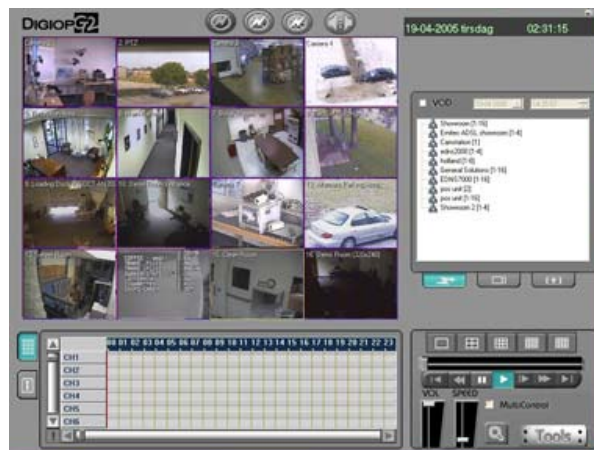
DIGIOP G2

19-04-2005 tirsdag 02:31:15

2. PTZ
Camera 4

VOD

Showroom [1-16]
Emtec ADSL showroom [1-4]
Camination [1]
edev2000 [1-4]
holland [1-8]
General Solutions [1-16]
EDNS7000 [1-16]
pcs unit [2]
pcs unit [1-16]
Showroom 2 [1-4]

|   | 00 | 01 | 02 | 03 | 04 | 05 | 06 | 07 | 08 | 09 | 10 | 11 | 12 | 13 | 14 | 15 | 16 | 17 | 18 | 19 | 20 | 21 | 22 | 23 |
|---|---|---|---|---|---|---|---|---|---|---|---|---|---|---|---|---|---|---|---|---|---|---|---|---|
| CH1 | | | | | | | | | | | | | | | | | | | | | | | | |
| CH2 | | | | | | | | | | | | | | | | | | | | | | | | |
| CH3 | | | | | | | | | | | | | | | | | | | | | | | | |
| CH4 | | | | | | | | | | | | | | | | | | | | | | | | |
| CH5 | | | | | | | | | | | | | | | | | | | | | | | | |
| CH6 | | | | | | | | | | | | | | | | | | | | | | | | |

VOL SPEED
MultiControl
Tools